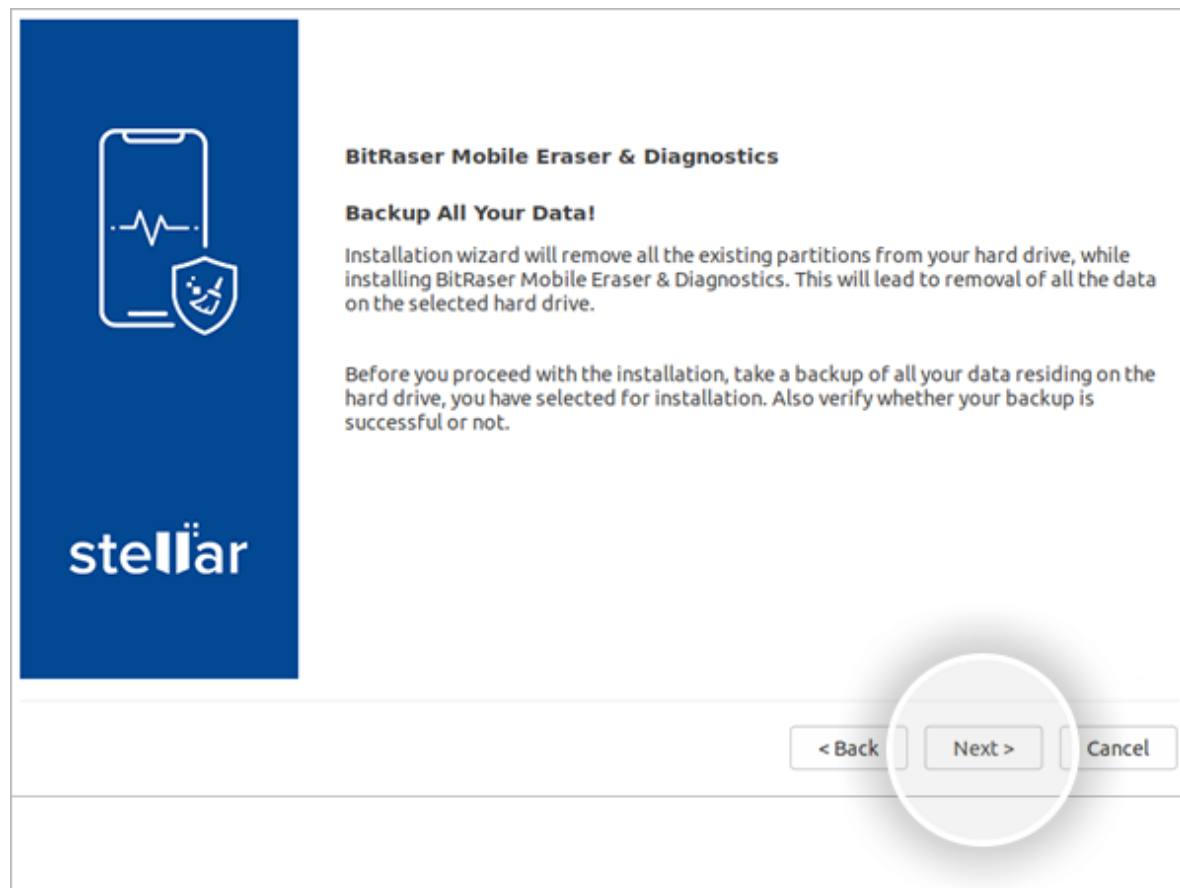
stellar

BitRaser Mobile Eraser & Diagnostics

Backup All Your Data!

Installation wizard will remove all the existing partitions from your hard drive, while installing BitRaser Mobile Eraser & Diagnostics. This will lead to removal of all the data on the selected hard drive.

Before you proceed with the installation, take a backup of all your data residing on the hard drive, you have selected for installation. Also verify whether your backup is successful or not.

< Back

Next >

Cancel